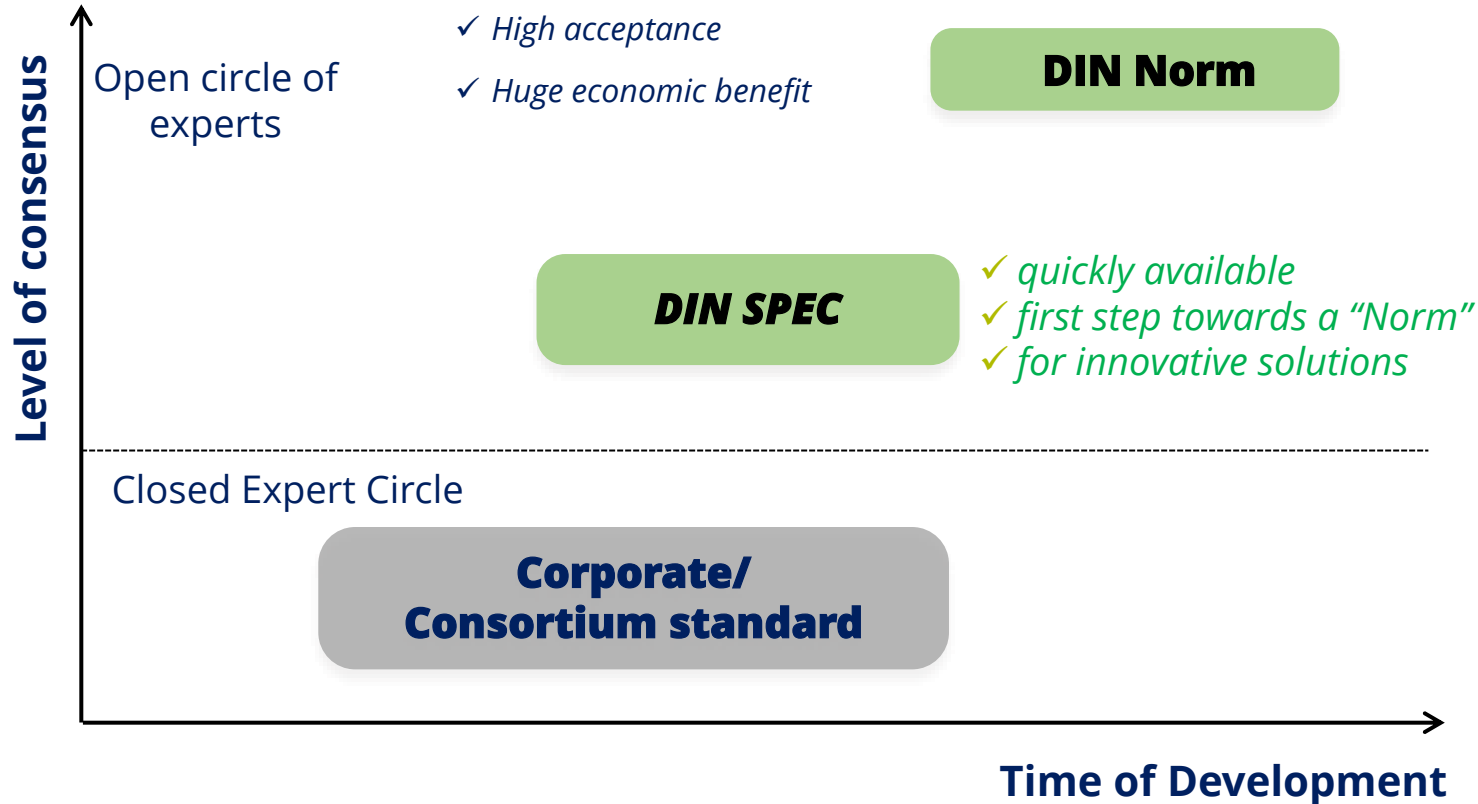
Level of consensus

Open circle of experts

✓ High acceptance

✓ Huge economic benefit

DIN Norm

DIN SPEC

✓ quickly available
✓ first step towards a “Norm”
✓ for innovative solutions

Closed Expert Circle

Corporate/ Consortium standard

Time of Development